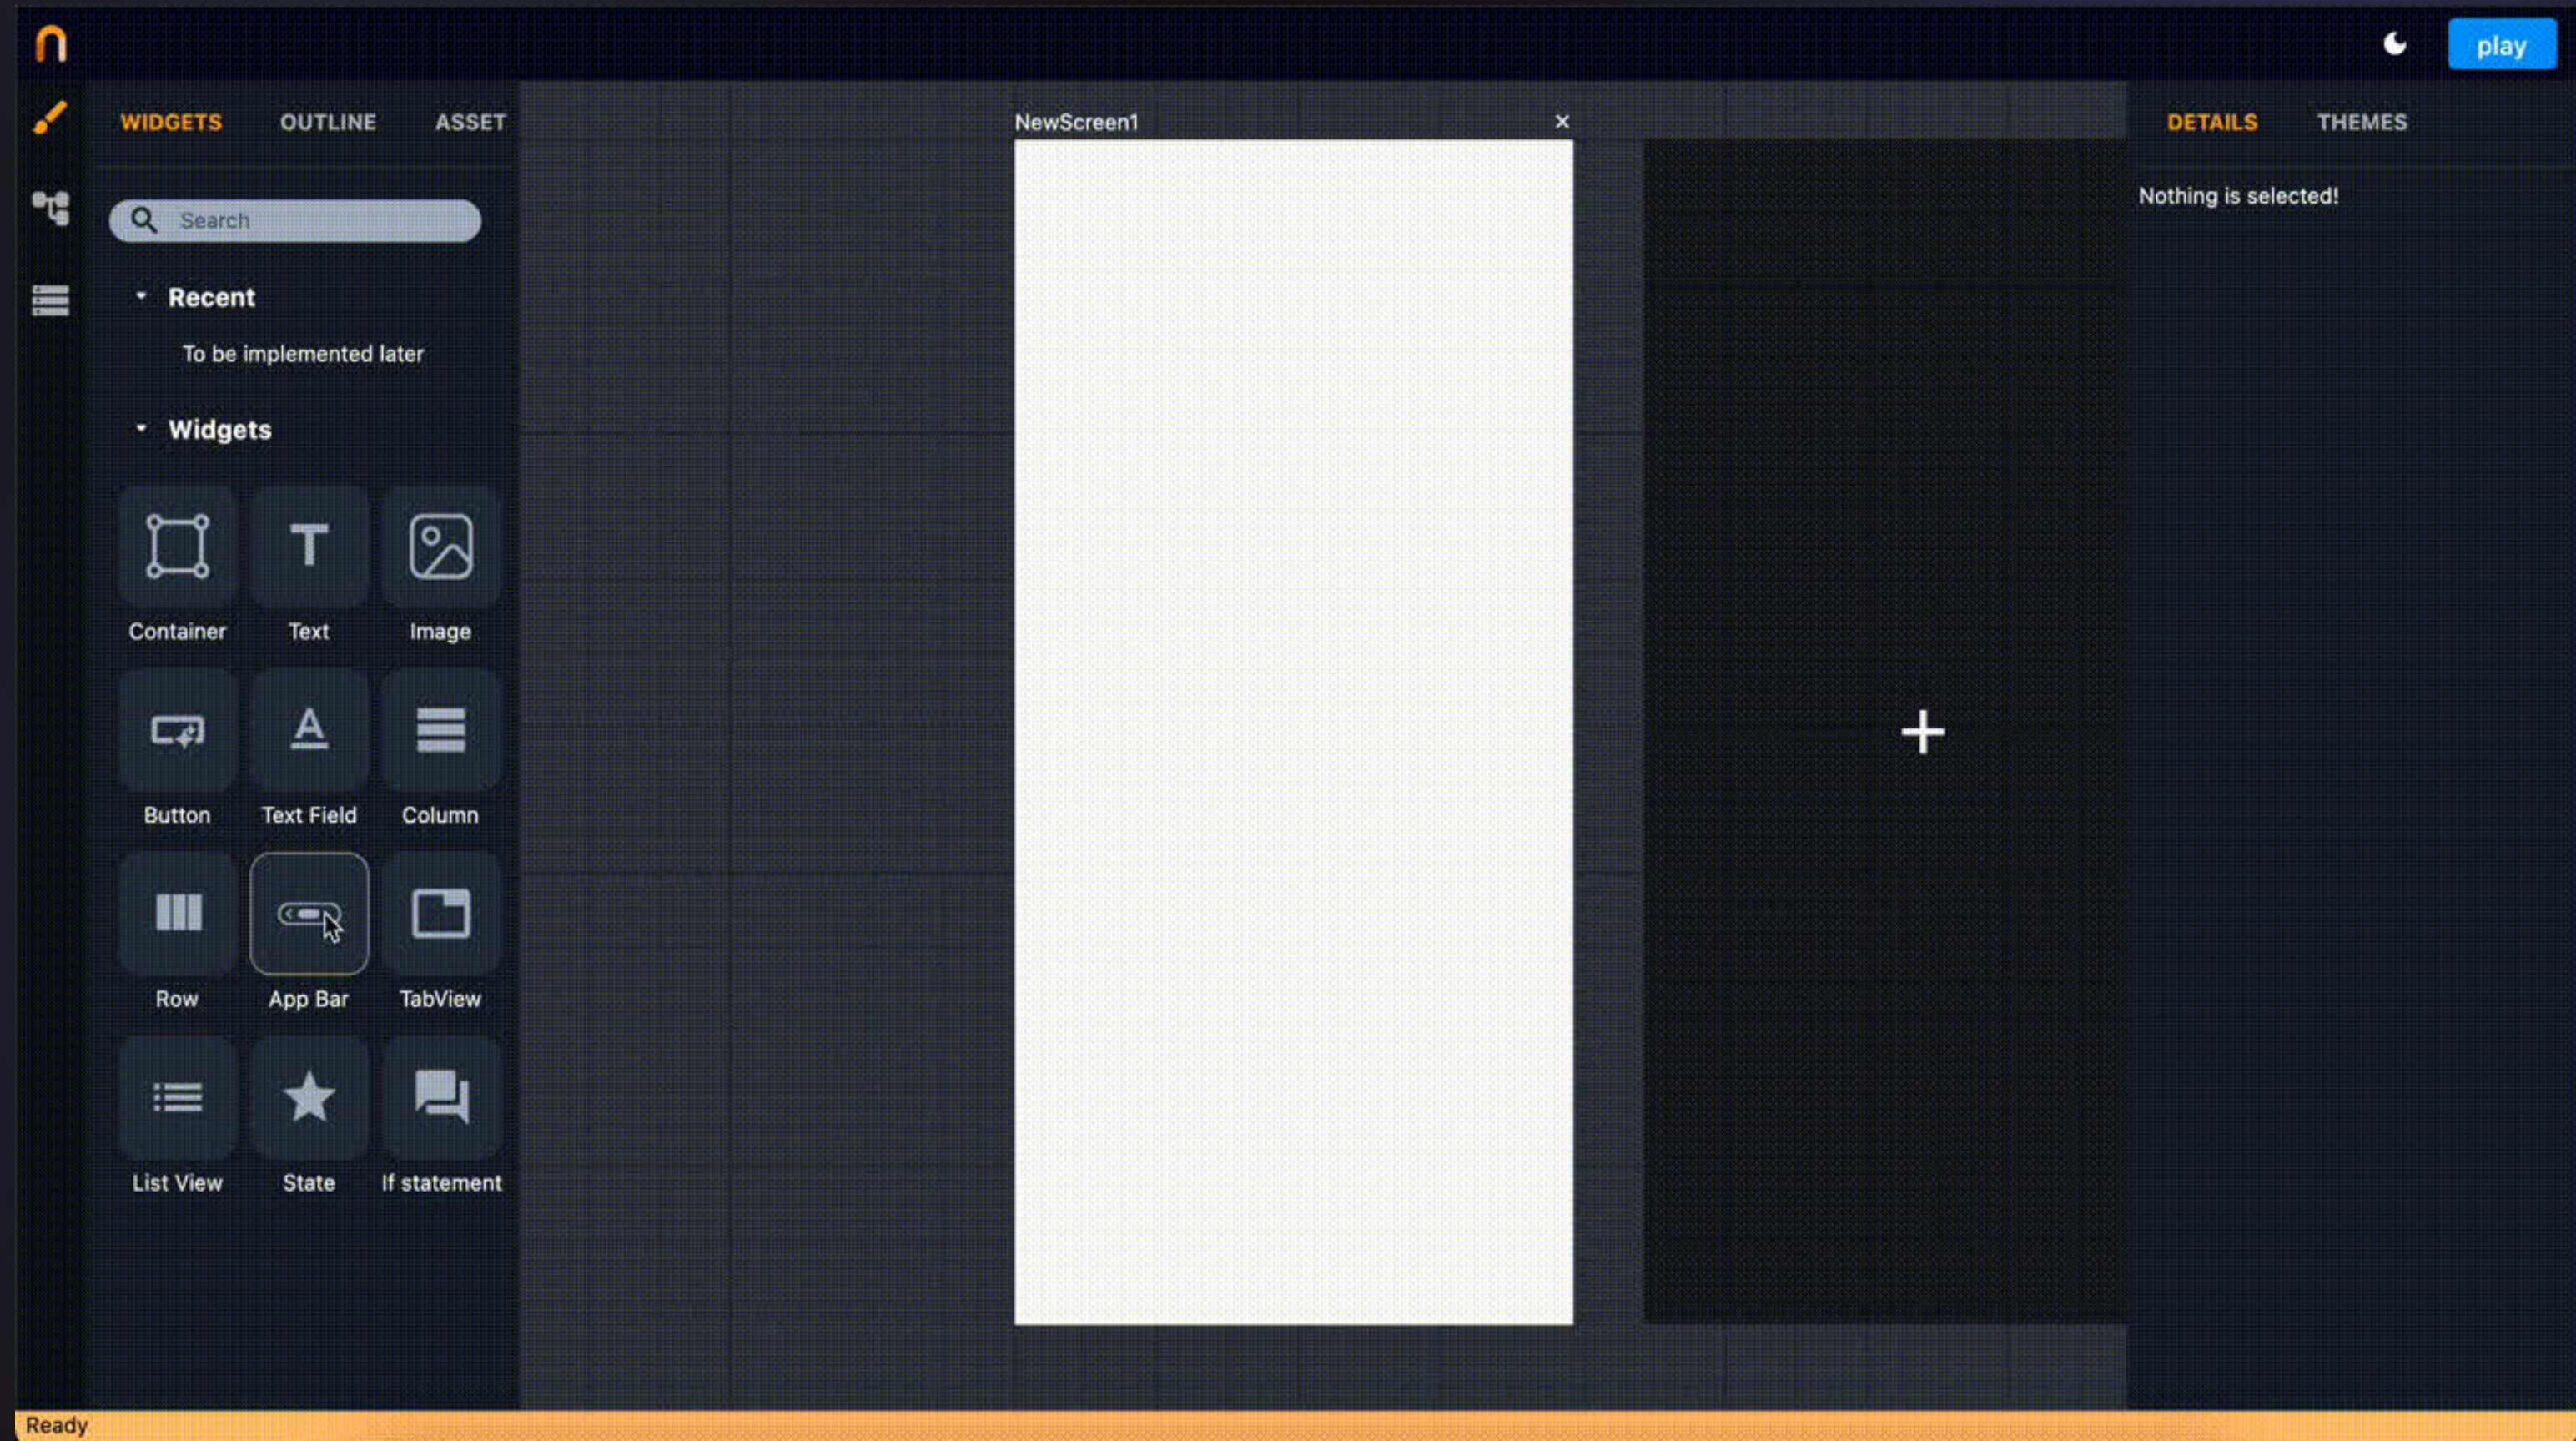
play

WIDGETS OUTLINE ASSET

Search

Recent

To be implemented later

Widgets

Container Text Image

Button Text Field Column

Row App Bar TabView

List View State If statement

NewScreen1 ×

+

DETAILS THEMES

Nothing is selected!

Ready